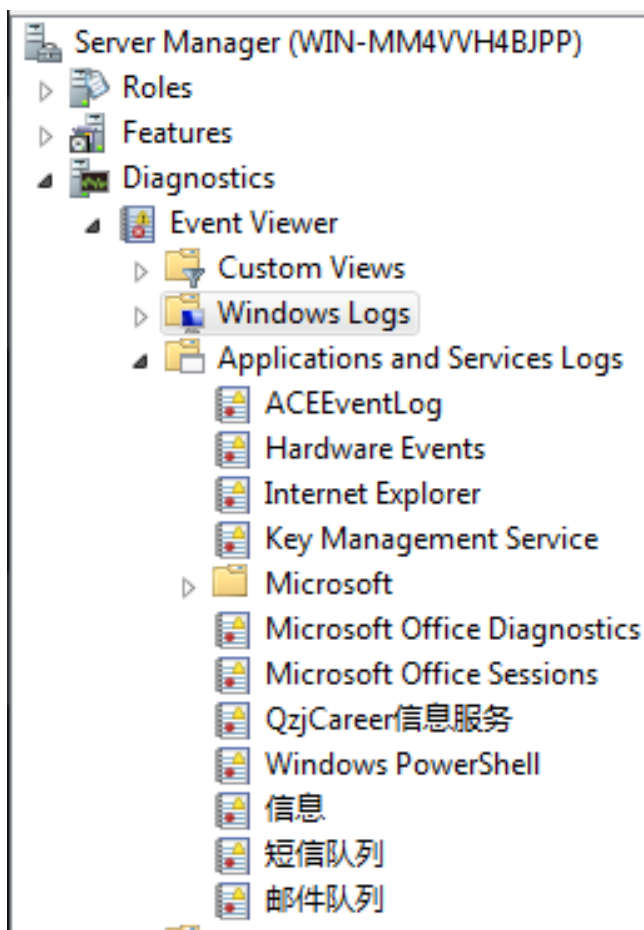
Server Manager (WIN-MM4VVH4BJPP)
Roles
Features
Diagnostics
Event Viewer
Custom Views
Windows Logs
Applications and Services Logs
ACEEventLog
Hardware Events
Internet Explorer
Key Management Service
Microsoft
Microsoft Office Diagnostics
Microsoft Office Sessions
QzjCareer信息服务
Windows PowerShell
信息
短信队列
邮件队列